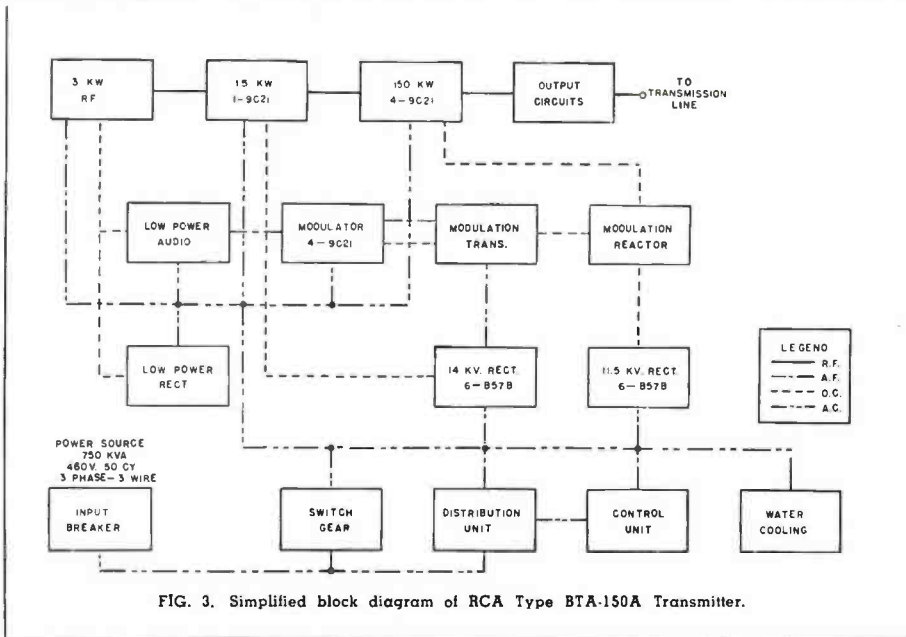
3 KW RF

15 KW 1-9C21

150 KW 4-9C21

OUTPUT CIRCUITS

TO TRANSMISSION LINE

LOW POWER AUDIO

MODULATOR 4-9C21

MODULATION TRANS.

MODULATION REACTOR

LOW POWER RECT

14 KV. RECT. 6-B57B

11.5 KV. RECT. 6-B57B

LEGENO
R.F.
A.F.
O.C.
A.C.

POWER SOURCE
750 KVA
460V. 50 CY
3 PHASE-3 WIRE

INPUT BREAKER

SWITCH GEAR

DISTRIBUTION UNIT

CONTROL UNIT

WATER COOLING

FIG. 3. Simplified block diagram of RCA Type BTA-150A Transmitter.